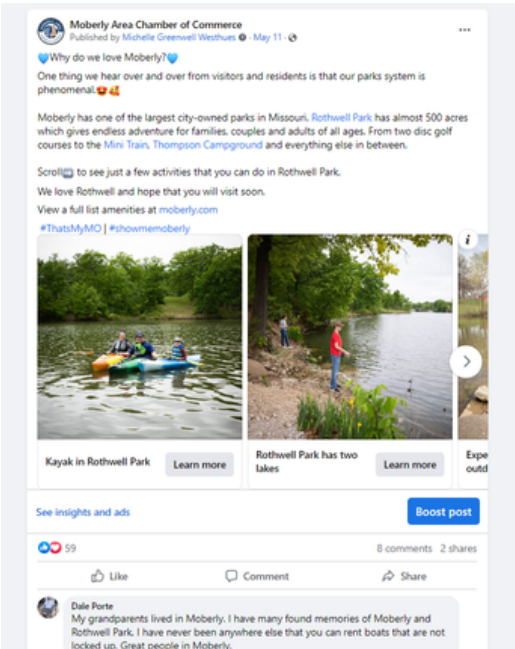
Moberly Area Chamber of Commerce
Published by Michelle Greenwell Westhues · May 11 ·

💙Why do we love Moberly?💙

One thing we hear over and over from visitors and residents is that our parks system is phenomenal.😍🥰

Moberly has one of the largest city-owned parks in Missouri. Rothwell Park has almost 500 acres which gives endless adventure for families, couples and adults of all ages. From two disc golf courses to the Mini Train, Thompson Campground and everything else in between.

Scroll➡️ to see just a few activities that you can do in Rothwell Park.

We love Rothwell and hope that you will visit soon.

View a full list amenities at moberly.com

#ThatsMyMO | #showmemoberly

Kayak in Rothwell Park
Learn more

Rothwell Park has two lakes
Learn more

Expe outd

See insights and ads
Boost post

59
8 comments 2 shares

Like
Comment
Share

Dale Porte
My grandparents lived in Moberly. I have many found memories of Moberly and Rothwell Park. I have never been anywhere else that you can rent boats that are not locked up. Great people in Moberly.